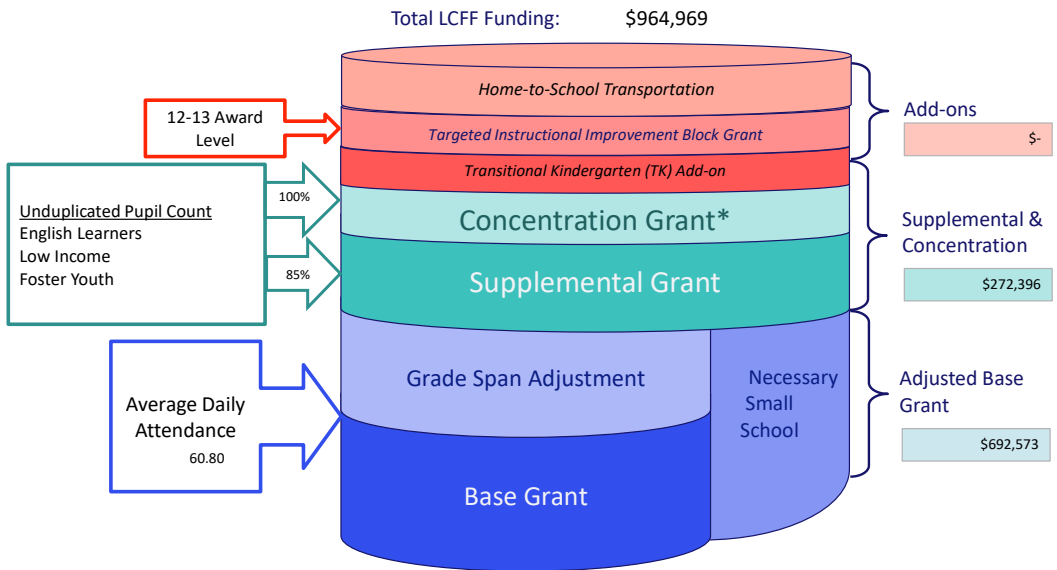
Total LCFF Funding: $964,969

12-13 Award Level

Home-to-School Transportation

Targeted Instructional Improvement Block Grant

Transitional Kindergarten (TK) Add-on

Add-ons

$-

Unduplicated Pupil Count
English Learners
Low Income
Foster Youth

100%

85%

Concentration Grant*

Supplemental Grant

Supplemental & Concentration

$272,396

Average Daily Attendance
60.80

Grade Span Adjustment

Necessary Small School

Base Grant

Adjusted Base Grant

$692,573